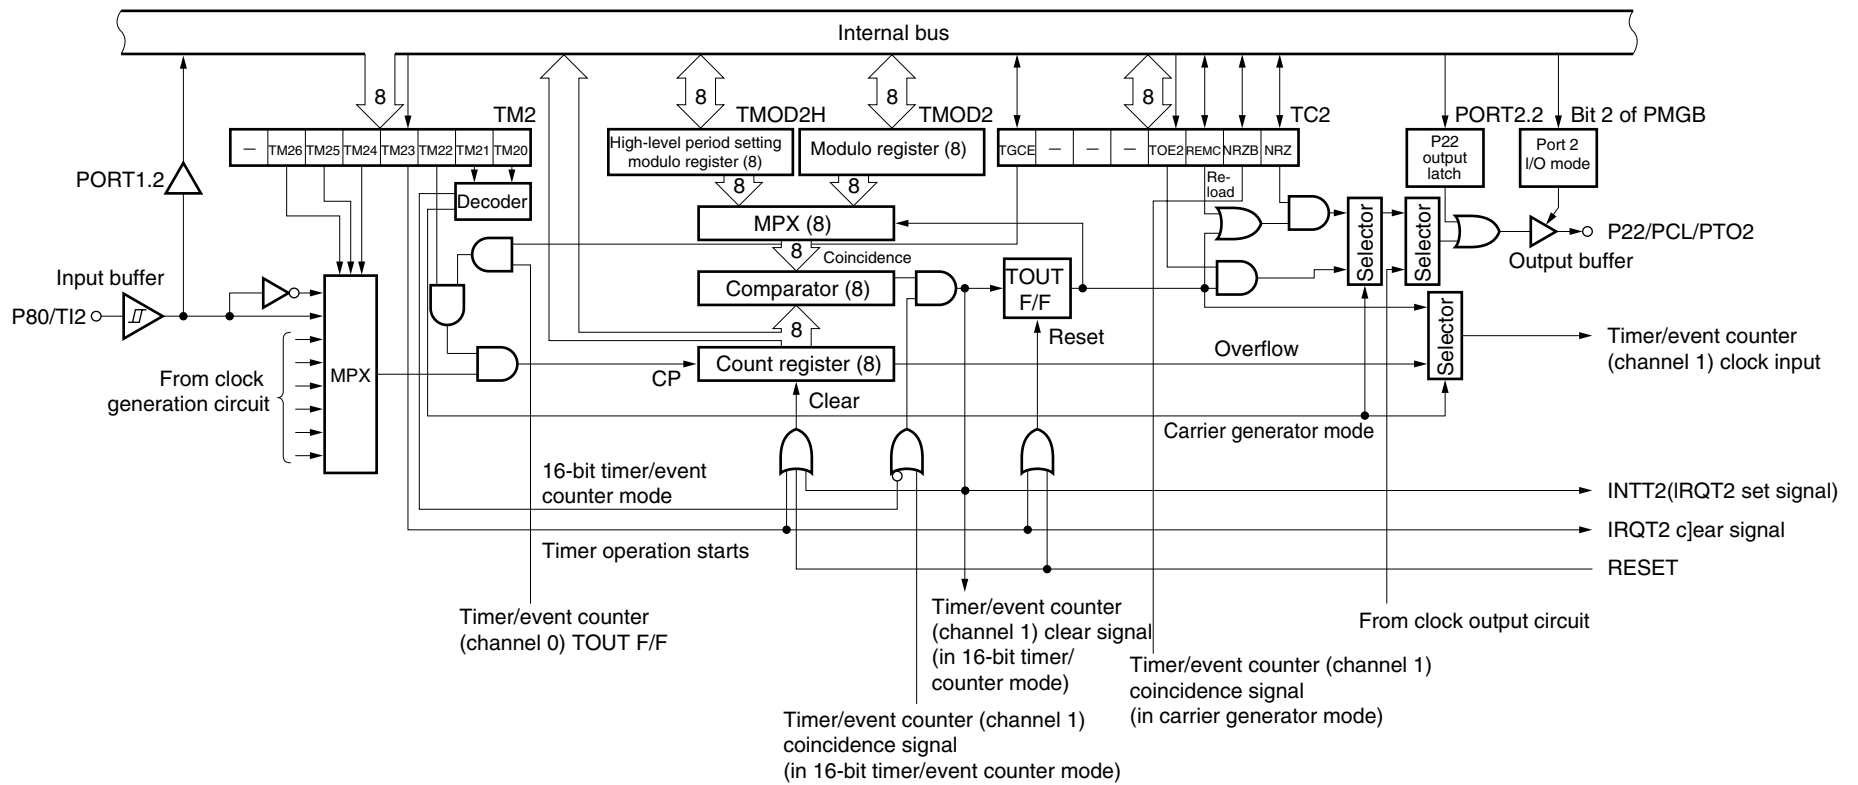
Internal bus

8
TM2
8
TMOD2H
8
TMOD2
8
TC2
PORT2.2
Bit 2 of PMGB

| — | TM26 | TM25 | TM24 | TM23 | TM22 | TM21 | TM20 |
|---|---|---|---|---|---|---|---|

High-level period setting modulo register (8)
Modulo register (8)

| TGCE | — | — | — | TOE2 | REMC | NRZB | NRZ |
|---|---|---|---|---|---|---|---|

P22 output latch
Port 2 I/O mode

PORT1.2
Decoder
8
8
Re-load
MPX (8)
8
Coincidence
Selector
Selector
P22/PCL/PTO2
Output buffer
Input buffer
Comparator (8)
TOUT F/F
P80/TI2
8
Reset
Selector
Timer/event counter (channel 1) clock input
MPX
Overflow
From clock generation circuit
CP
Count register (8)
Clear
Carrier generator mode
16-bit timer/event counter mode
INTT2(IRQT2 set signal)
IRQT2 c]ear signal
Timer operation starts
RESET
Timer/event counter (channel 0) TOUT F/F
Timer/event counter (channel 1) clear signal (in 16-bit timer/ counter mode)
From clock output circuit
Timer/event counter (channel 1) coincidence signal (in carrier generator mode)
Timer/event counter (channel 1) coincidence signal (in 16-bit timer/event counter mode)